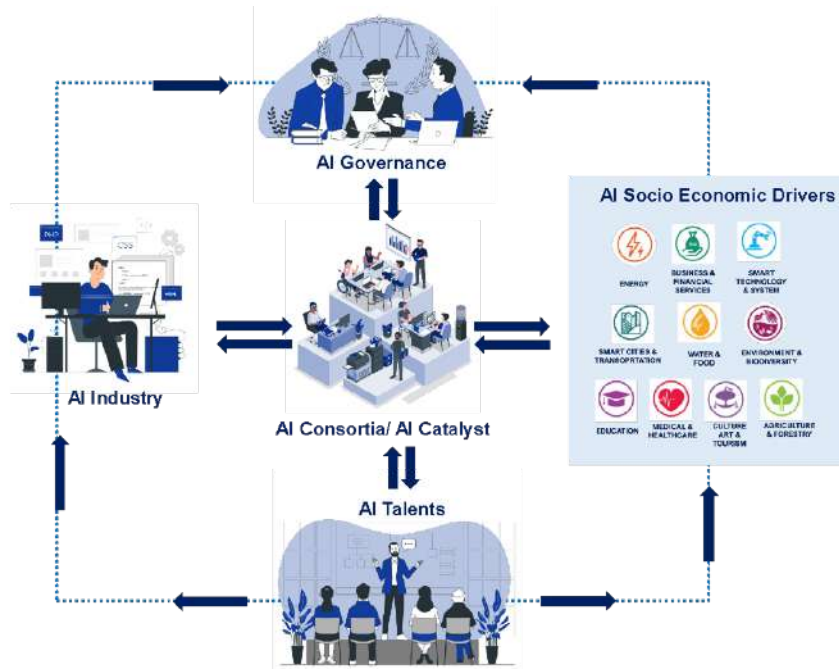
AI Governance

AI Socio Economic Drivers

ENERGY

BUSINESS & FINANCIAL SERVICES

SMART TECHNOLOGY & SYSTEM

SMART CITIES & TRANSPORTATION

WATER & FOOD

ENVIRONMENT & BIODIVERSITY

EDUCATION

MEDICAL & HEALTHCARE

CULTURE ART & TOURISM

AGRICULTURE & FORESTRY

CSS

AI Industry

AI Consortia/ AI Catalyst

AI Talents